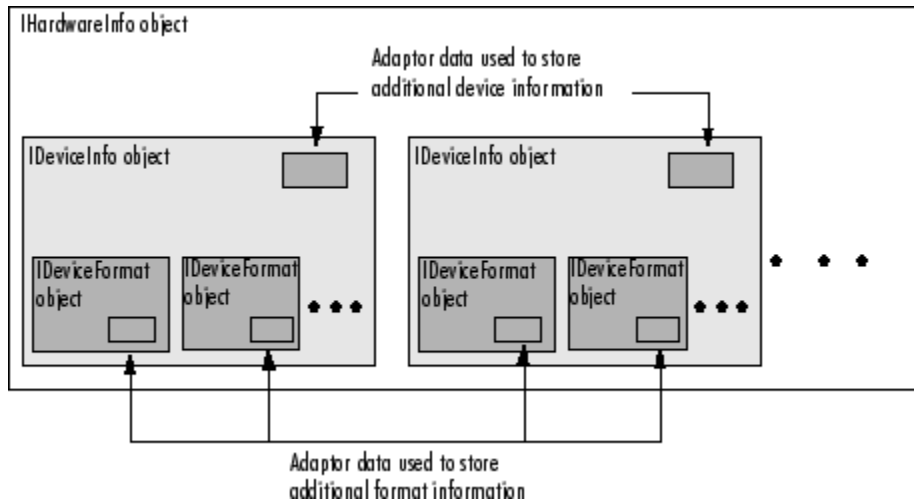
IHardwareInfo object

Adaptor data used to store additional device information

IDeviceInfo object

IDeviceInfo object

IDeviceFormat object

IDeviceFormat object

IDeviceFormat object

IDeviceFormat object

Adaptor data used to store additional format information